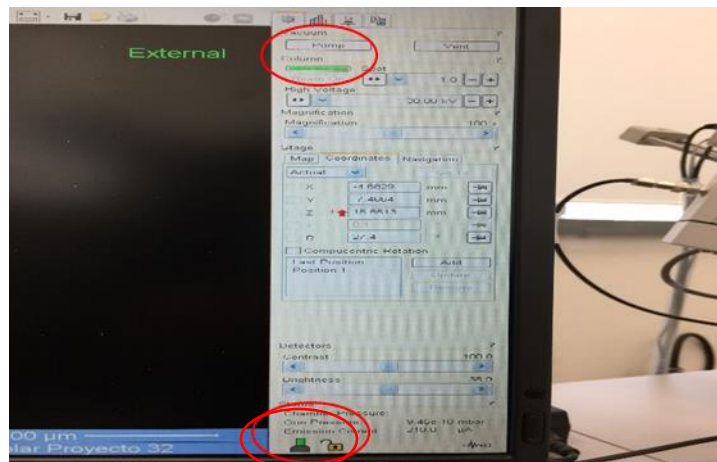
External

Vacuum
Pump
Vent
Column
Spot
1.0
High Voltage
30.00 kV
Magnification
Magnification
100 x
Stage
Map
Coordinates
Navigation
Actual
X
-1.6629
mm
Y
7.4004
mm
Z
18.5513
mm
R
27.4
°
Compucentric Rotation
Last Position
Position 1
Add
Update
Remove
Detectors
Contrast
100.0
Brightness
55.0
Status
Chamber Pressure:
Gun Pressure:
9.46e-10 mbar
Emission Current:
210.0 μA
00 μm
olar Proyecto 32